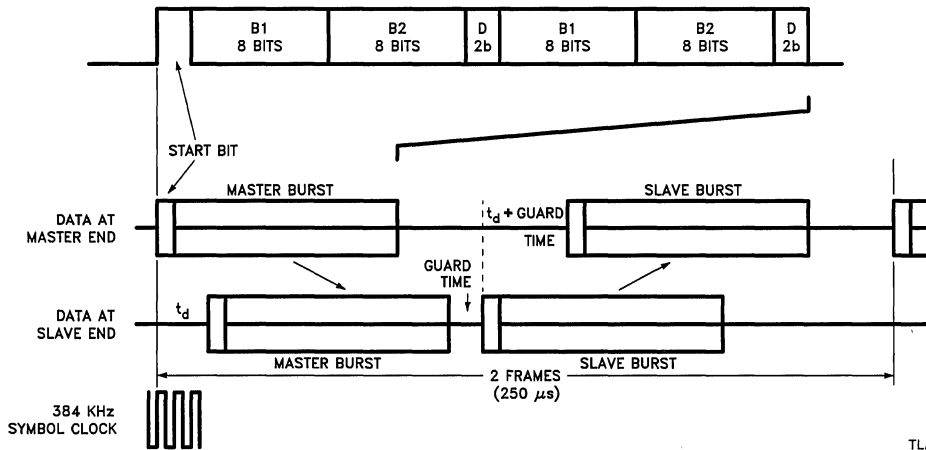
B1
8 BITS

B2
8 BITS

D
2b

B1
8 BITS

B2
8 BITS

D
2b

START BIT

MASTER BURST

DATA AT
MASTER END

$t_d$ + GUARD
TIME

SLAVE BURST

GUARD
TIME

DATA AT
SLAVE END

$t_d$

MASTER BURST

SLAVE BURST

2 FRAMES
(250 $\mu$s)

384 KHz
SYMBOL CLOCK

TL